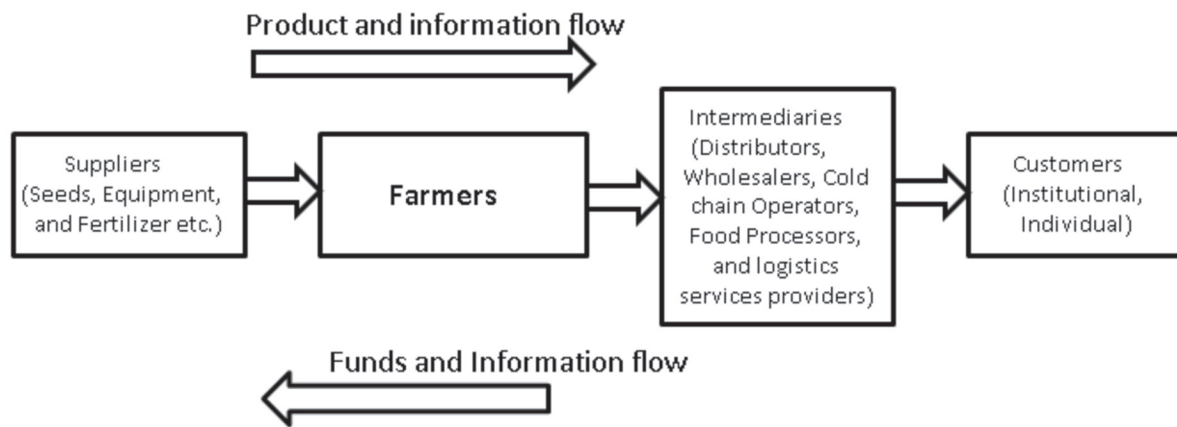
Product and information flow

Suppliers (Seeds, Equipment, and Fertilizer etc.)

Farmers

Intermediaries (Distributors, Wholesalers, Cold chain Operators, Food Processors, and logistics services providers)

Customers (Institutional, Individual)

Funds and Information flow